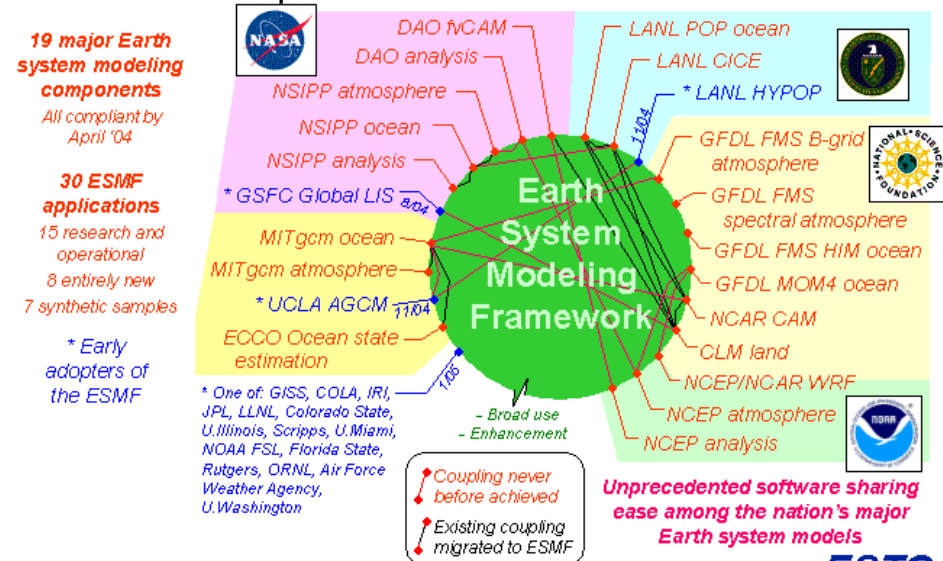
19 major Earth system modeling components

All compliant by April '04

30 ESMF applications

15 research and operational

8 entirely new

7 synthetic samples

* Early adopters of the ESMF

NASA

DAO fvCAM

DAO analysis

NSIPP atmosphere

NSIPP ocean

NSIPP analysis

* GSFC Global LIS

8/04

MITgcm ocean

MITgcm atmosphere

* UCLA AGCM

11/04

ECCO Ocean state estimation

1/05

LANL POP ocean

LANL CICE

* LANL HYPOP

11/04

GFDL FMS B-grid atmosphere

GFDL FMS spectral atmosphere

GFDL FMS HIM ocean

GFDL MOM4 ocean

NCAR CAM

CLM land

NCEP/NCAR WRF

NCEP atmosphere

NCEP analysis

Earth System Modeling Framework

- Broad use

- Enhancement

* One of: GISS, COLA, IRI, JPL, LLNL, Colorado State, U.Illinois, Scripps, U.Miami, NOAA FSL, Florida State, Rutgers, ORNL, Air Force Weather Agency, U.Washington

Coupling never before achieved

Existing coupling migrated to ESMF

Unprecedented software sharing ease among the nation's major Earth system models

NATIONAL SCIENCE FOUNDATION

NOAA